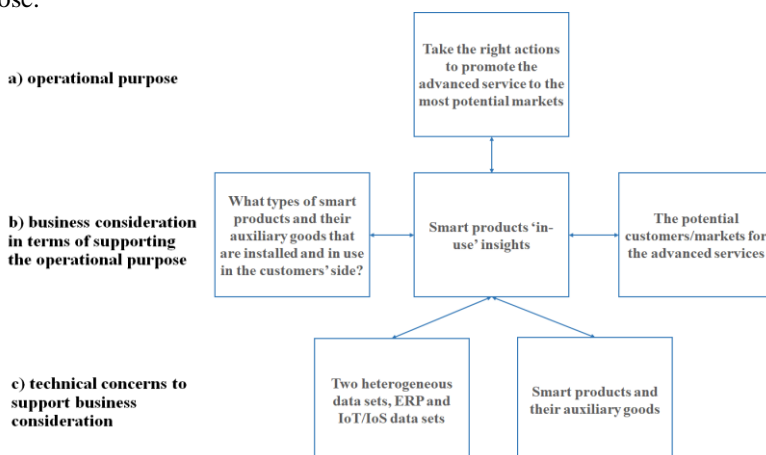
ose.

a) operational purpose

Take the right actions to promote the advanced service to the most potential markets

b) business consideration in terms of supporting the operational purpose

What types of smart products and their auxiliary goods that are installed and in use in the customers' side?

Smart products 'in-use' insights

The potential customers/markets for the advanced services

c) technical concerns to support business consideration

Two heterogeneous data sets, ERP and IoT/IoS data sets

Smart products and their auxiliary goods